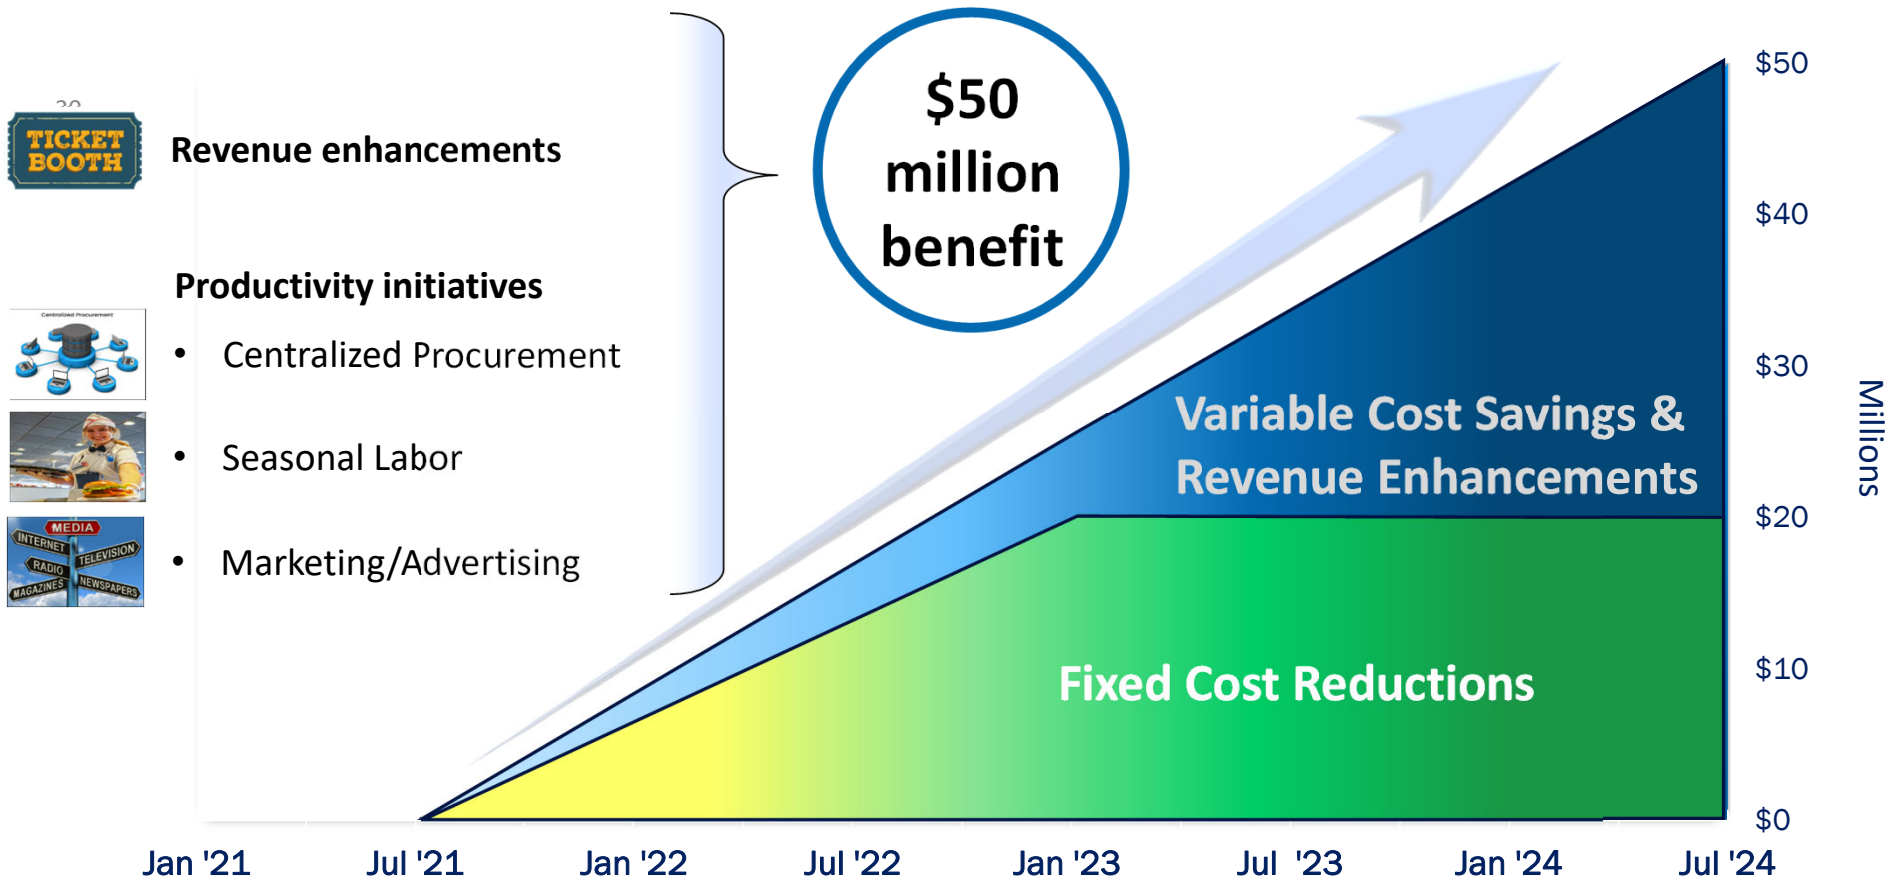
TICKET BOOTH

Revenue enhancements

Productivity initiatives

Centralized Procurement

- Centralized Procurement
- Seasonal Labor

MEDIA INTERNET TELEVISION RADIO NEWSPAPERS MAGAZINES

- Marketing/Advertising

$50 million benefit

Variable Cost Savings & Revenue Enhancements

Fixed Cost Reductions

$50
$40
$30
$20
$10
$0

Millions

Jan '21 Jul '21 Jan '22 Jul '22 Jan '23 Jul '23 Jan '24 Jul '24